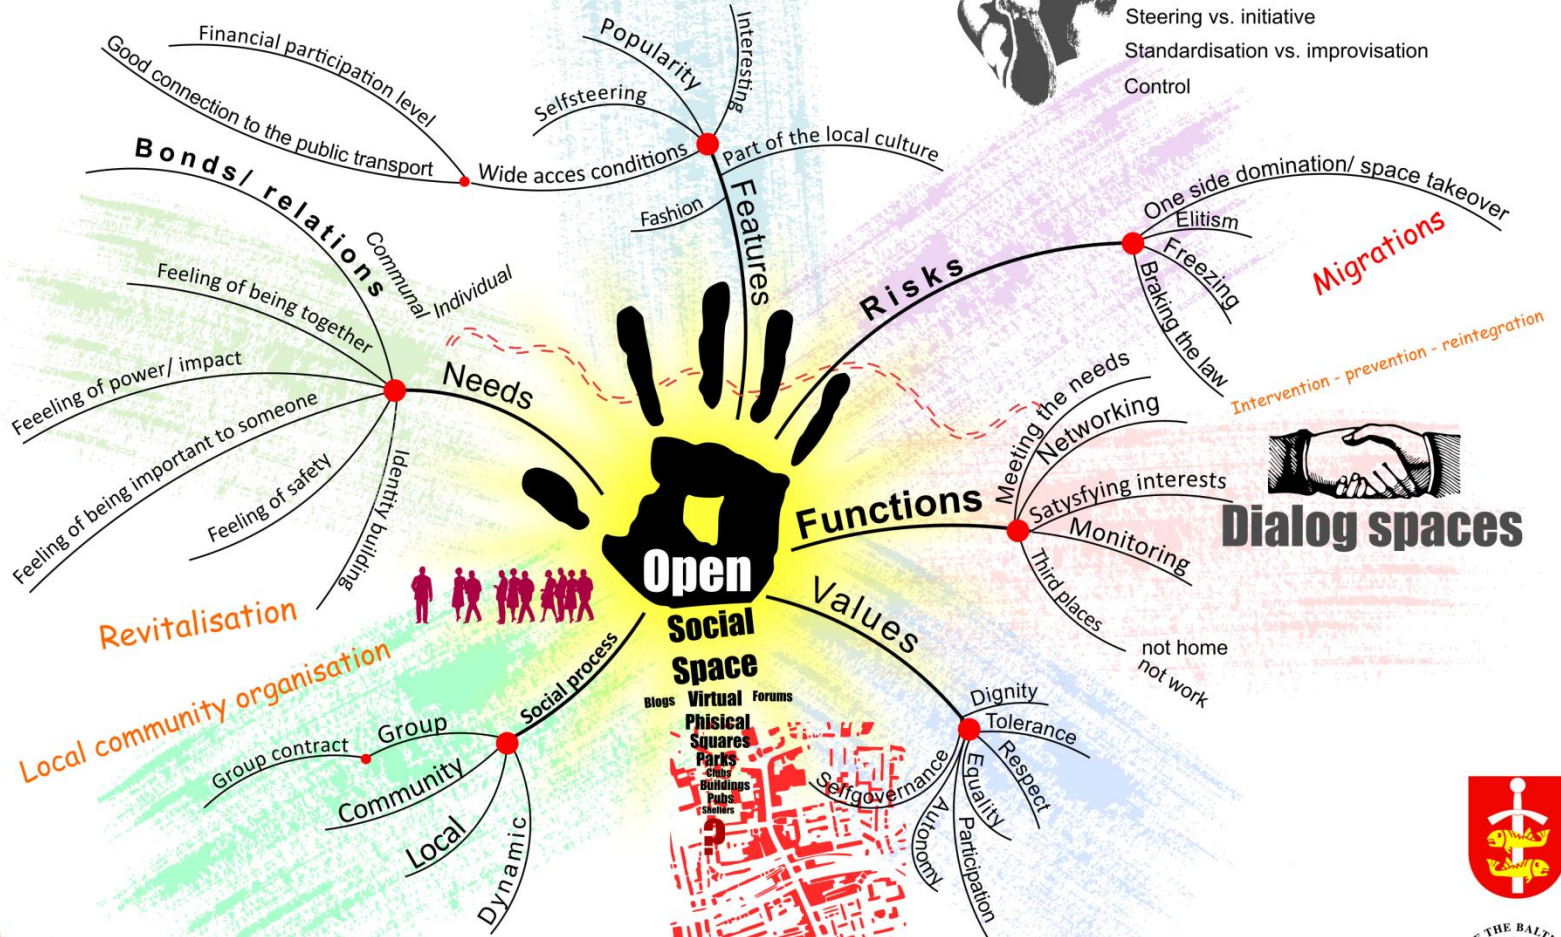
Steering vs. initiative
Standardisation vs. improvisation
Control

Financial participation level
Good connection to the public transport
Wide acces conditions
Selfsteering
Popularity
Interesting
Part of the local culture
Fashion
Features

Bonds/ relations
Communal
Individual
Feeling of being together
Feeeling of power/ impact
Feeling of being important to someone
Feeling of safety
Identity building
Needs

Risks
One side domination/ space takeover
Elitism
Freezing
Braking the law
Migrations
Intervention - prevention - reintegration

Functions
Meeting the needs
Networking
Satysfying interests
Monitoring
Third places
not home
not work
Dialog spaces

Open
Social
Space
Blogs
Virtual
Forums
Phisical
Squares
Parks
Clubs
Buildings
Pubs
Shelters
?

Revitalisation
Local community organisation
Social process
Group
Group contract
Community
Local
Dynamic

Values
Dignity
Tolerance
Respect
Equality
Participation
Autonomy
Selfgovernance

THE BALT